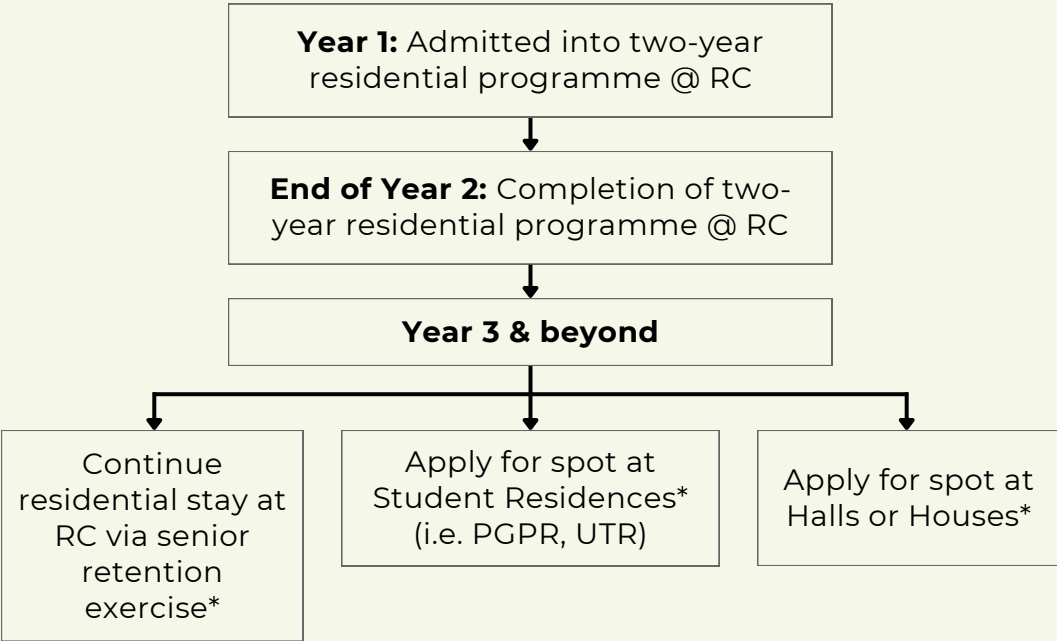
**Year 1:** Admitted into two-year residential programme @ RC

**End of Year 2:** Completion of two-year residential programme @ RC

**Year 3 & beyond**

Continue residential stay at RC via senior retention exercise*

Apply for spot at Student Residences* (i.e. PGPR, UTR)

Apply for spot at Halls or Houses*